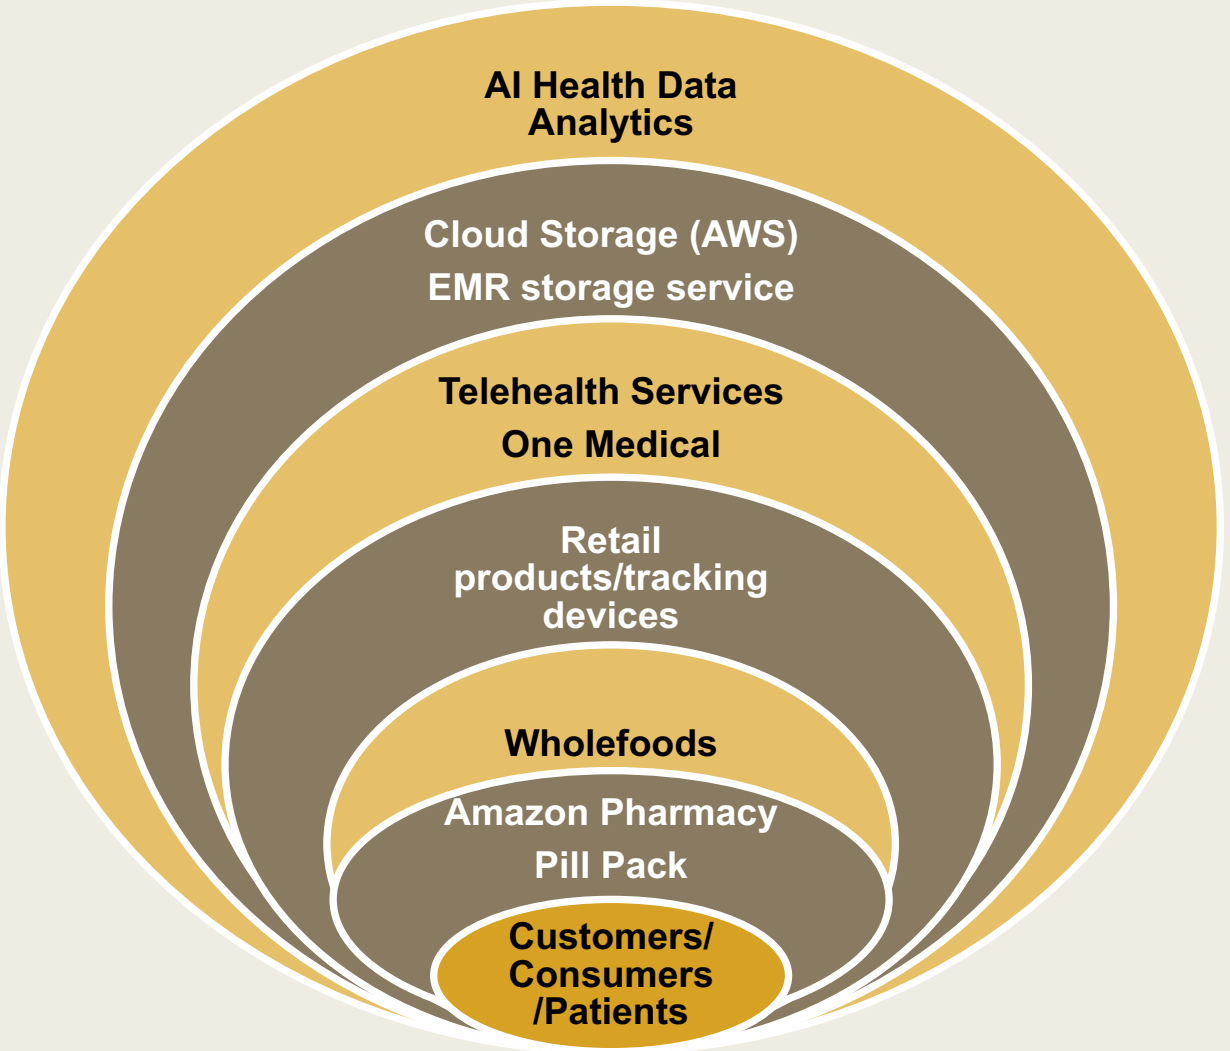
AI Health Data Analytics

Cloud Storage (AWS)
EMR storage service

Telehealth Services
One Medical

Retail products/tracking devices

Wholefoods

Amazon Pharmacy
Pill Pack

Customers/ Consumers /Patients